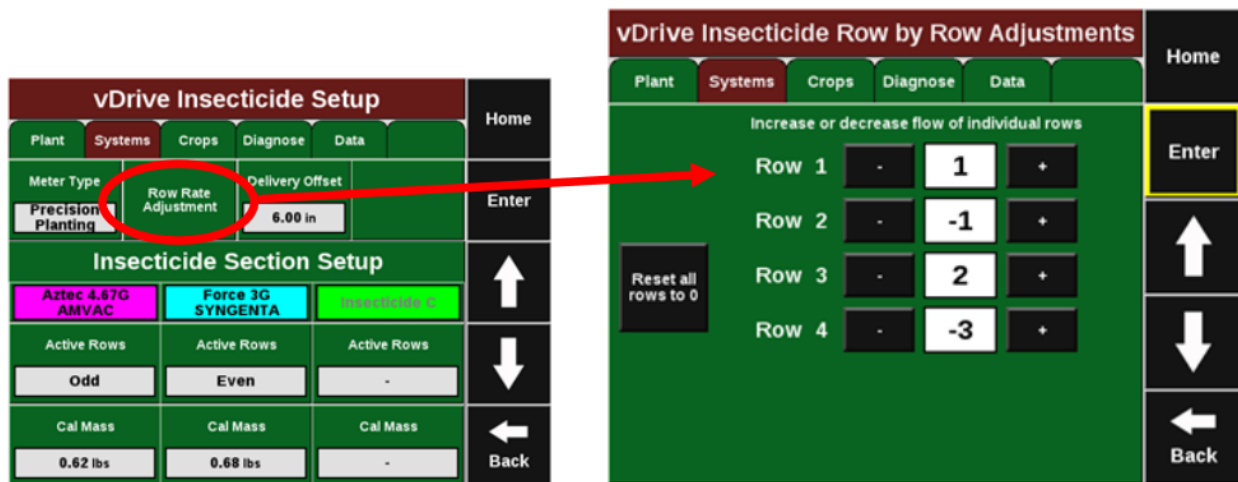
vDrive Insecticide Setup

Plant | Systems | Crops | Diagnose | Data

Meter Type
Precision Planting

Row Rate Adjustment

Delivery Offset
6.00 in

Home

Enter

Back

Insecticide Section Setup

Aztec 4.67G AMVAC | Force 3G SYNGENTA | Insecticide C

| Active Rows | Active Rows | Active Rows |
|---|---|---|
| Odd | Even | - |

| Cal Mass | Cal Mass | Cal Mass |
|---|---|---|
| 0.62 lbs | 0.68 lbs | - |

vDrive Insecticide Row by Row Adjustments

Plant | Systems | Crops | Diagnose | Data

Home

Enter

Back

Increase or decrease flow of individual rows

Reset all rows to 0

| | | | |
|---|---|---|---|
| Row 1 | - | 1 | + |
| Row 2 | - | -1 | + |
| Row 3 | - | 2 | + |
| Row 4 | - | -3 | + |